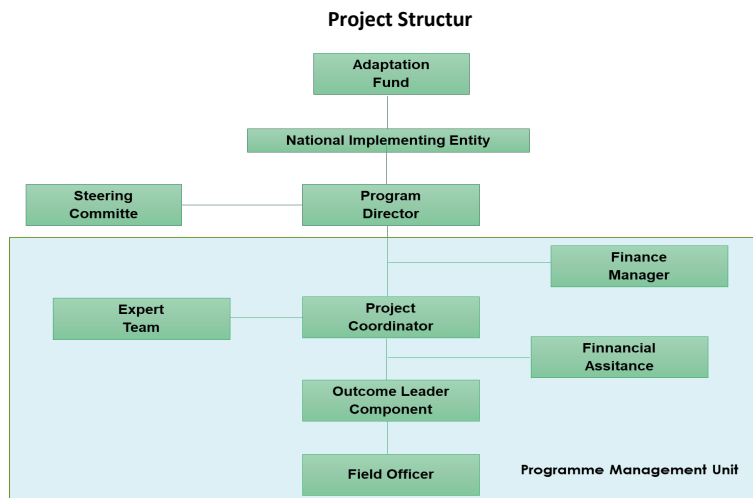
Project Structur

Adaptation Fund

National Implementing Entity

Steering Committe

Program Director

Finance Manager

Expert Team

Project Coordinator

Finnancial Assitance

Outcome Leader Component

Field Officer

Programme Management Unit